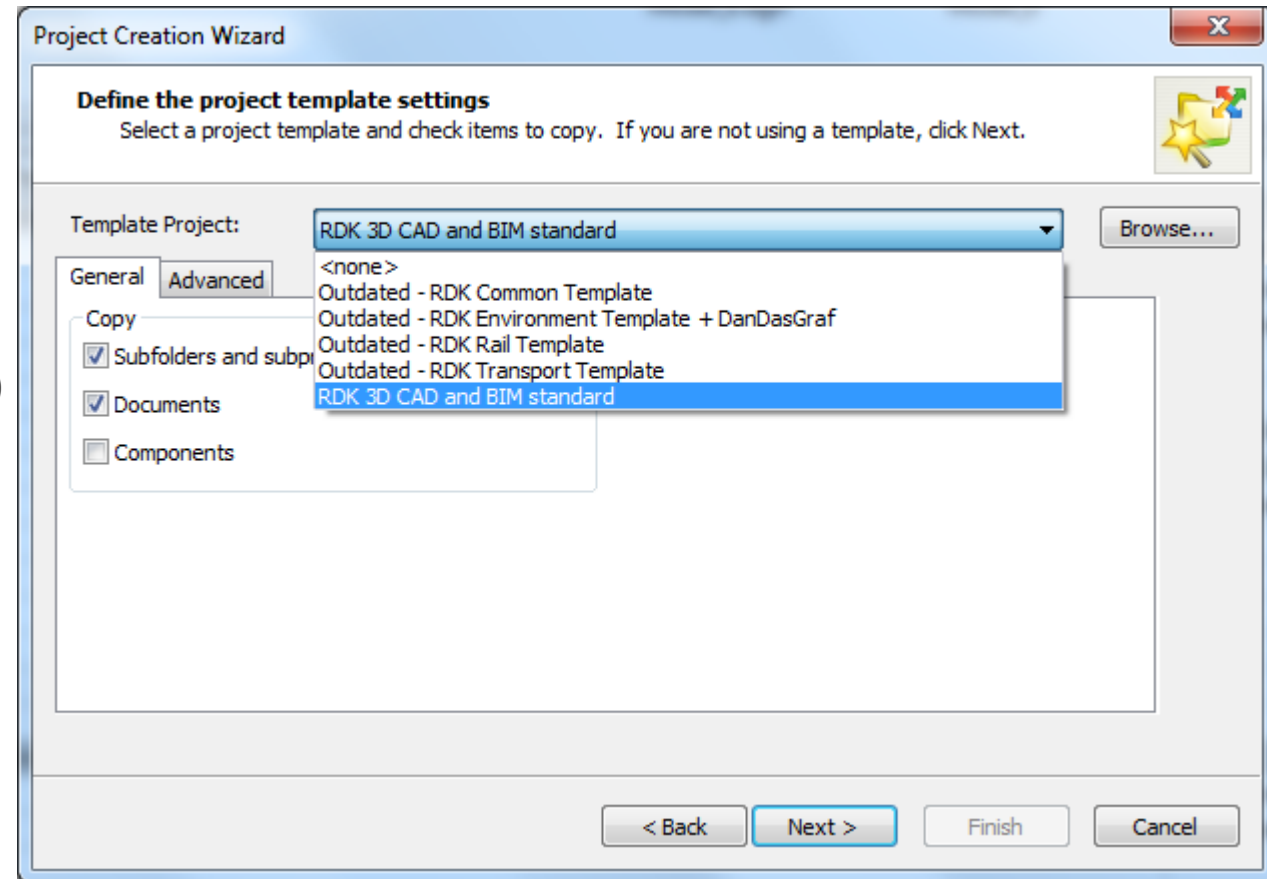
Project Creation Wizard

Define the project template settings
Select a project template and check items to copy. If you are not using a template, click Next.

Template Project: RDK 3D CAD and BIM standard

Browse...

<none>
Outdated - RDK Common Template
Outdated - RDK Environment Template + DanDasGraf
Outdated - RDK Rail Template
Outdated - RDK Transport Template
RDK 3D CAD and BIM standard

General Advanced

Copy
Subfolders and subp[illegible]
Documents
Components

< Back Next > Finish Cancel